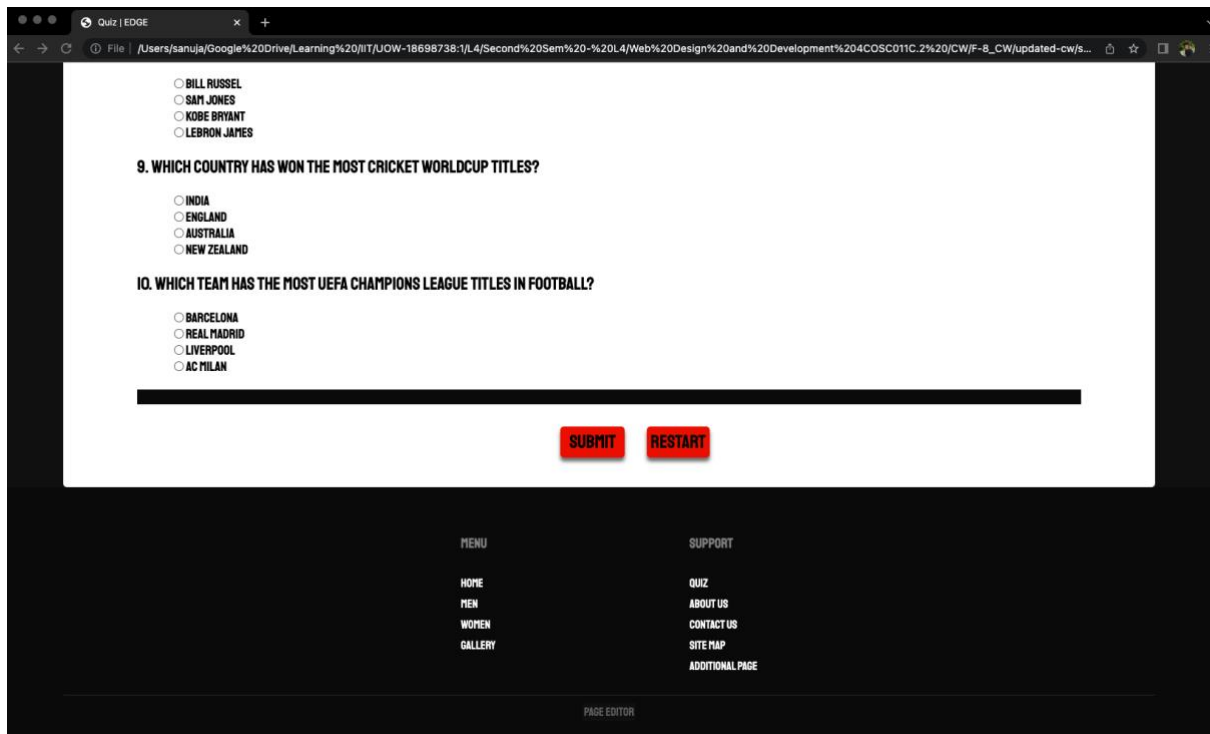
Quiz | EDGE
File | /Users/sanuja/Google%20Drive/Learning%20/IIT/UOW-18698738:1/L4/Second%20Sem%20-%20L4/Web%20Design%20and%20Development%204COSC011C.2%20/CW/F-8_CW/updated-cw/s...

BILL RUSSEL
SAM JONES
KOBE BRYANT
LEBRON JAMES

9. WHICH COUNTRY HAS WON THE MOST CRICKET WORLDCUP TITLES?

INDIA
ENGLAND
AUSTRALIA
NEW ZEALAND

10. WHICH TEAM HAS THE MOST UEFA CHAMPIONS LEAGUE TITLES IN FOOTBALL?

BARCELONA
REAL MADRID
LIVERPOOL
AC MILAN

SUBMIT
RESTART

MENU
HOME
MEN
WOMEN
GALLERY

SUPPORT
QUIZ
ABOUT US
CONTACT US
SITE MAP
ADDITIONAL PAGE

PAGE EDITOR